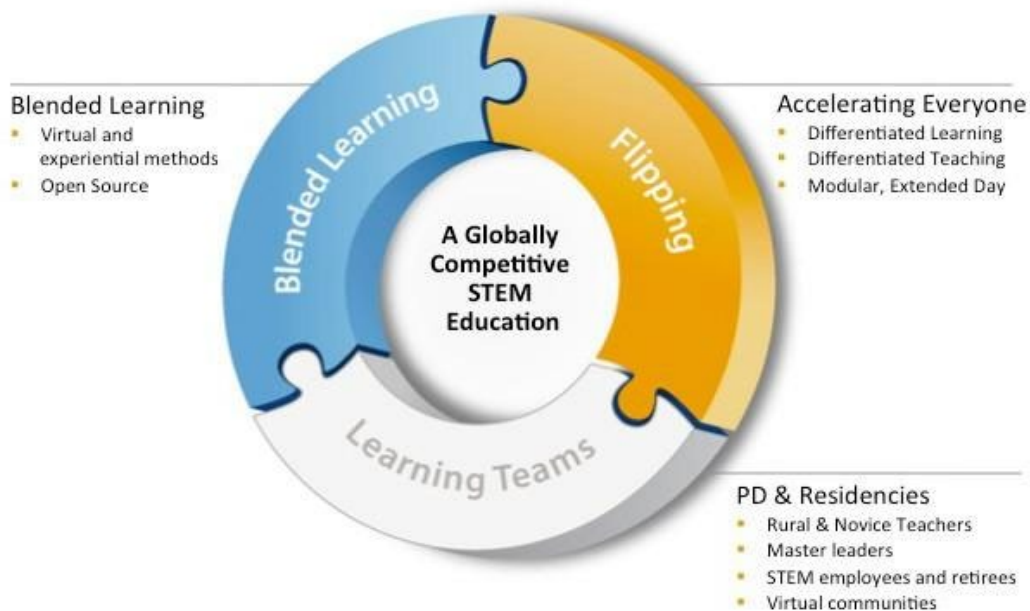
Blended Learning
- Virtual and experiential methods
- Open Source

Accelerating Everyone
- Differentiated Learning
- Differentiated Teaching
- Modular, Extended Day

Blended Learning

Flipping

A Globally Competitive STEM Education

Learning Teams

PD & Residencies
- Rural & Novice Teachers
- Master leaders
- STEM employees and retirees
- Virtual communities